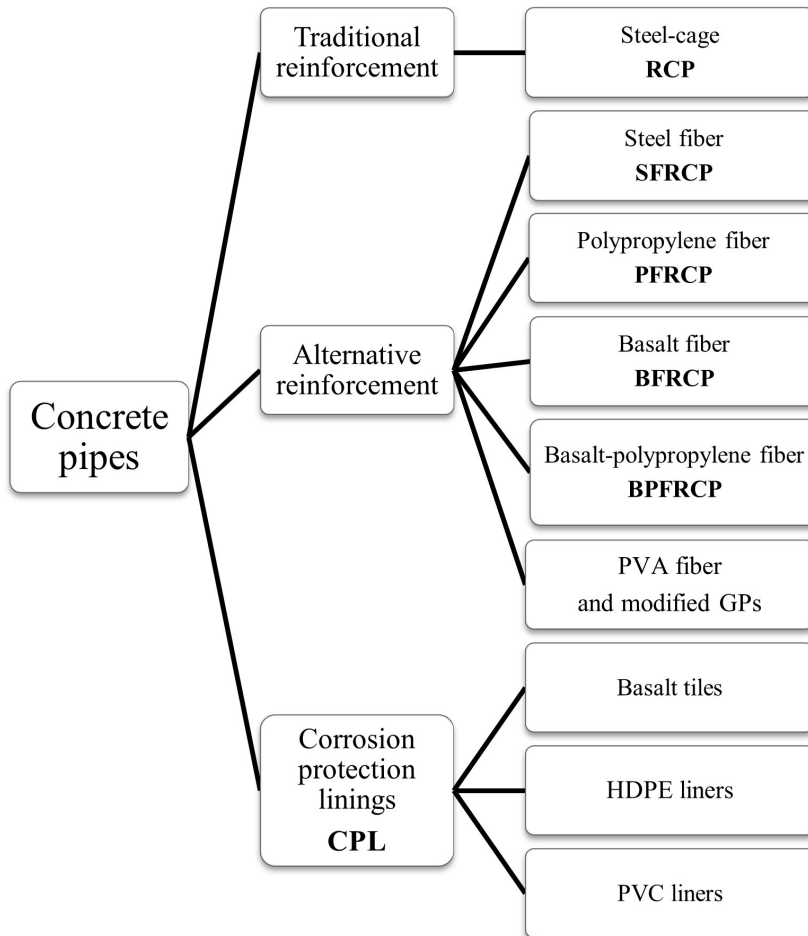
Concrete pipes

Traditional reinforcement

Steel-cage
**RCP**

Alternative reinforcement

Steel fiber
**SFRCP**

Polypropylene fiber
**PFRCP**

Basalt fiber
**BFRCP**

Basalt-polypropylene fiber
**BPFRCP**

PVA fiber
and modified GPs

Corrosion protection linings
**CPL**

Basalt tiles

HDPE liners

PVC liners